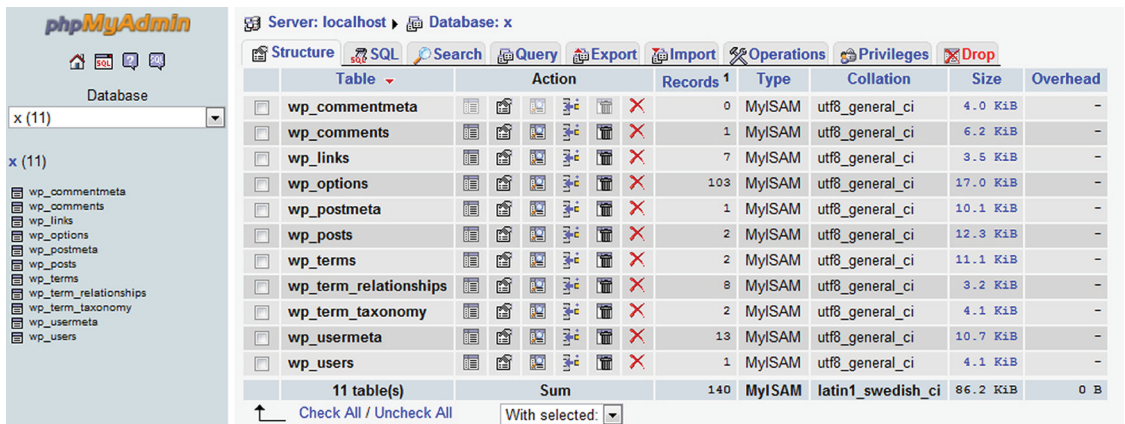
phpMyAdmin

Database

x (11)

x (11)

wp_commentmeta
wp_comments
wp_links
wp_options
wp_postmeta
wp_posts
wp_terms
wp_term_relationships
wp_term_taxonomy
wp_usermeta
wp_users

Server: localhost ▸ Database: x

Structure | SQL | Search | Query | Export | Import | Operations | Privileges | Drop

| | Table | Action | Records $^1$ | Type | Collation | Size | Overhead |
|---|---|---|---|---|---|---|---|
| | wp_commentmeta | | 0 | MyISAM | utf8_general_ci | 4.0 KiB | - |
| | wp_comments | | 1 | MyISAM | utf8_general_ci | 6.2 KiB | - |
| | wp_links | | 7 | MyISAM | utf8_general_ci | 3.5 KiB | - |
| | wp_options | | 103 | MyISAM | utf8_general_ci | 17.0 KiB | - |
| | wp_postmeta | | 1 | MyISAM | utf8_general_ci | 10.1 KiB | - |
| | wp_posts | | 2 | MyISAM | utf8_general_ci | 12.3 KiB | - |
| | wp_terms | | 2 | MyISAM | utf8_general_ci | 11.1 KiB | - |
| | wp_term_relationships | | 8 | MyISAM | utf8_general_ci | 3.2 KiB | - |
| | wp_term_taxonomy | | 2 | MyISAM | utf8_general_ci | 4.1 KiB | - |
| | wp_usermeta | | 13 | MyISAM | utf8_general_ci | 10.7 KiB | - |
| | wp_users | | 1 | MyISAM | utf8_general_ci | 4.1 KiB | - |
| | 11 table(s) | Sum | 140 | MyISAM | latin1_swedish_ci | 86.2 KiB | 0 B |

Check All / Uncheck All   With selected: